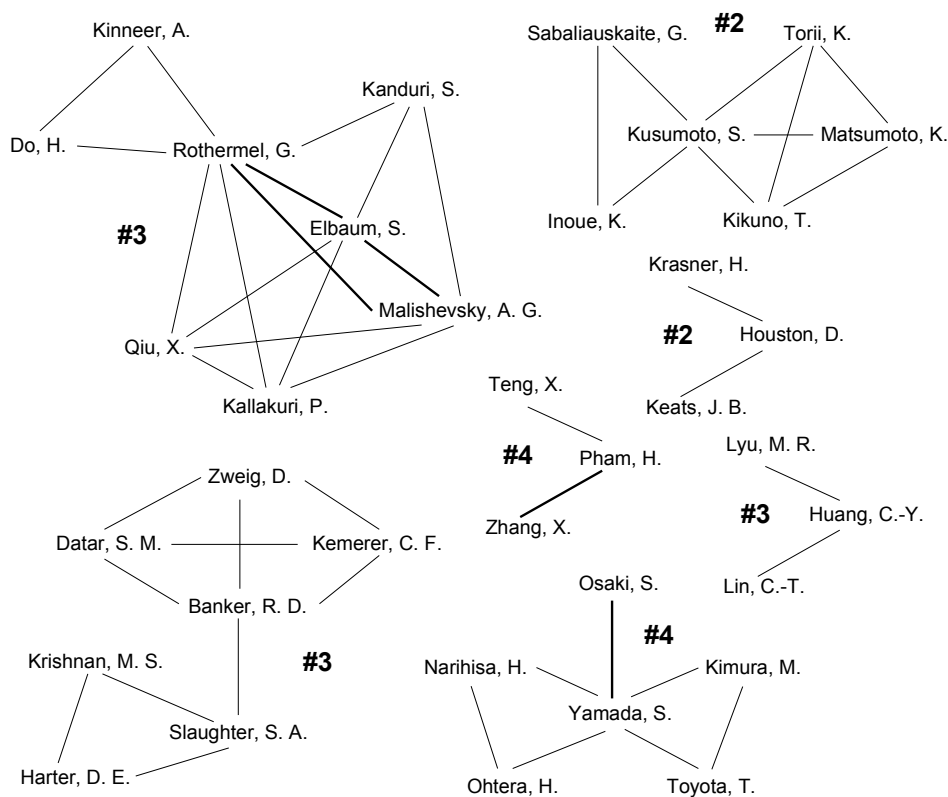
Kinneer, A.

Do, H.

Rothermel, G.

Kanduri, S.

#3

Elbaum, S.

Malishevsky, A. G.

Qiu, X.

Kallakuri, P.

Sabaliauskaite, G.

#2

Torii, K.

Kusumoto, S.

Matsumoto, K.

Inoue, K.

Kikuno, T.

Krasner, H.

#2

Houston, D.

Teng, X.

Keats, J. B.

#4

Pham, H.

Zhang, X.

Lyu, M. R.

#3

Huang, C.-Y.

Lin, C.-T.

Zweig, D.

Datar, S. M.

Kemerer, C. F.

Banker, R. D.

Krishnan, M. S.

#3

Slaughter, S. A.

Harter, D. E.

Osaki, S.

#4

Narihisa, H.

Kimura, M.

Yamada, S.

Ohtera, H.

Toyota, T.